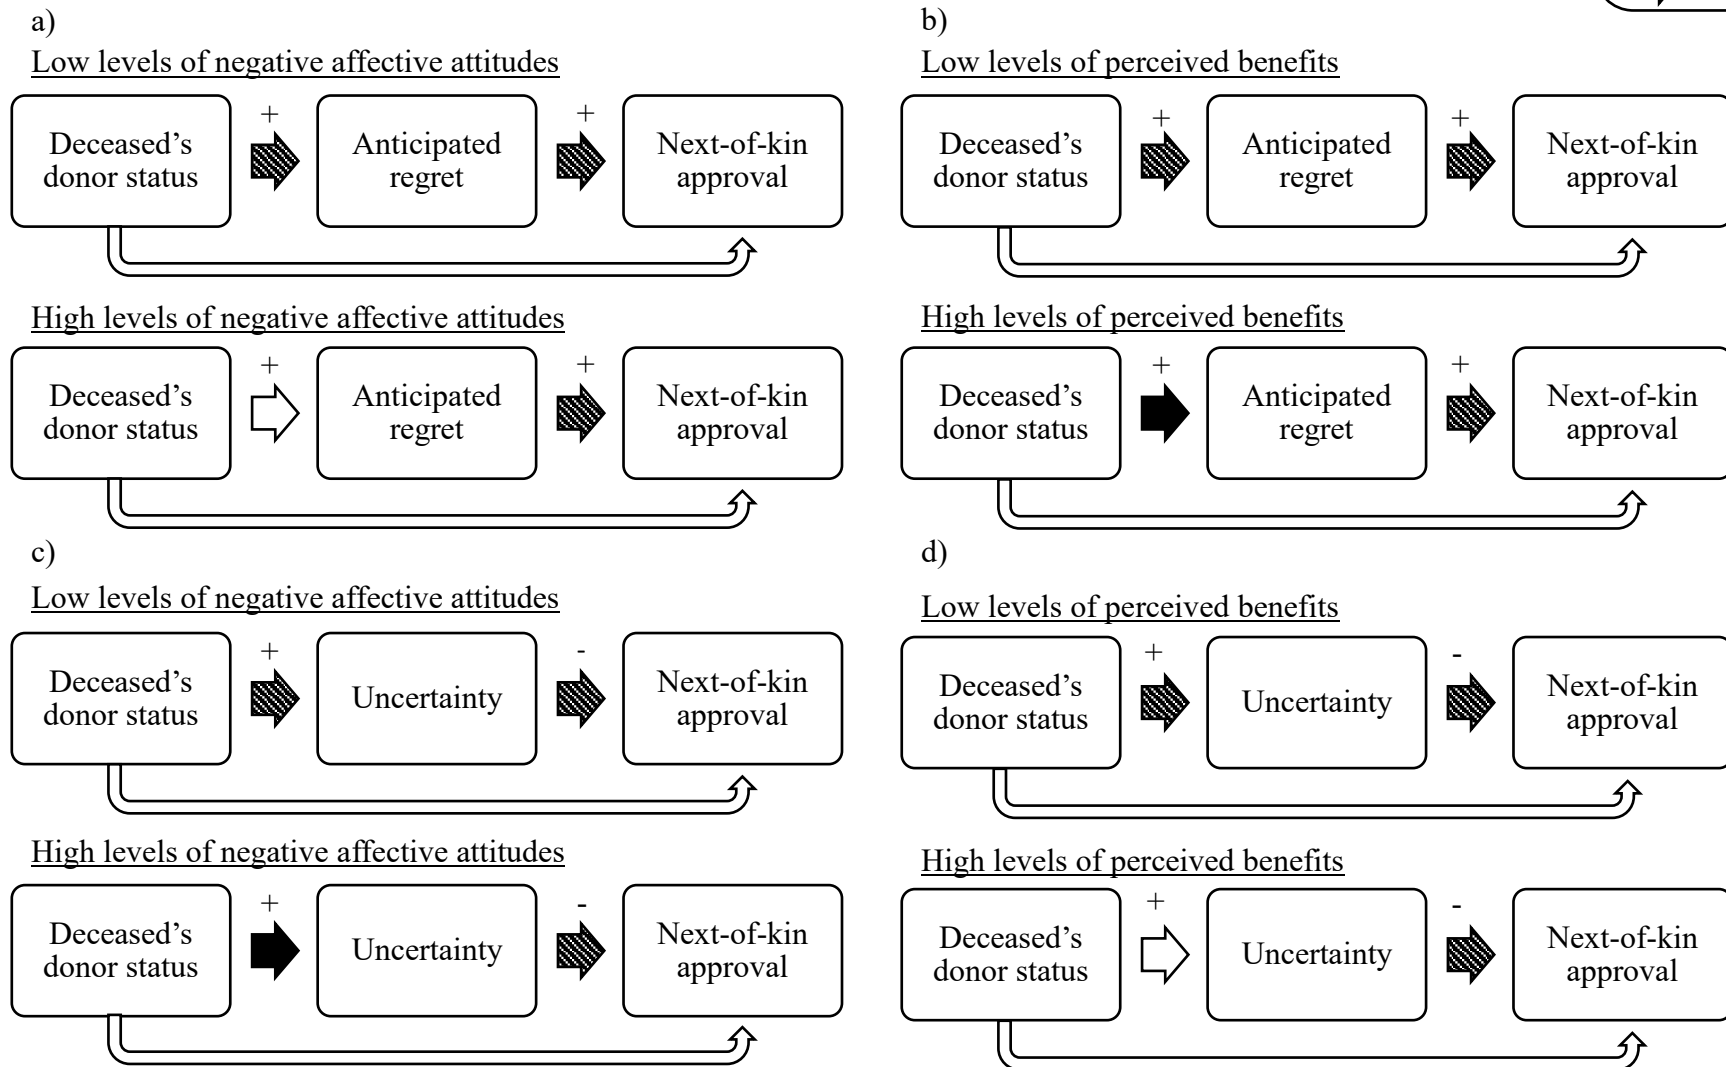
a)

Low levels of negative affective attitudes

Deceased's donor status + Anticipated regret + Next-of-kin approval

High levels of negative affective attitudes

Deceased's donor status + Anticipated regret + Next-of-kin approval

b)

Low levels of perceived benefits

Deceased's donor status + Anticipated regret + Next-of-kin approval

High levels of perceived benefits

Deceased's donor status + Anticipated regret + Next-of-kin approval

c)

Low levels of negative affective attitudes

Deceased's donor status + Uncertainty - Next-of-kin approval

High levels of negative affective attitudes

Deceased's donor status + Uncertainty - Next-of-kin approval

d)

Low levels of perceived benefits

Deceased's donor status + Uncertainty - Next-of-kin approval

High levels of perceived benefits

Deceased's donor status + Uncertainty - Next-of-kin approval